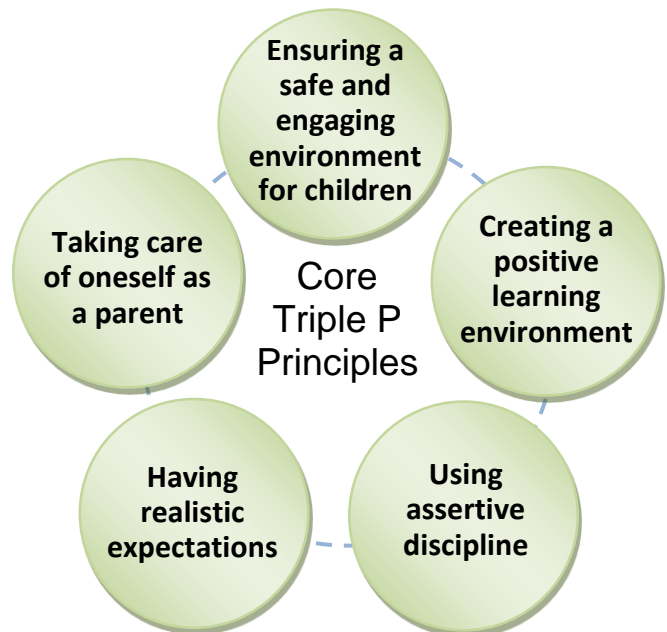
Core Triple P Principles

Ensuring a safe and engaging environment for children

Creating a positive learning environment

Using assertive discipline

Having realistic expectations

Taking care of oneself as a parent